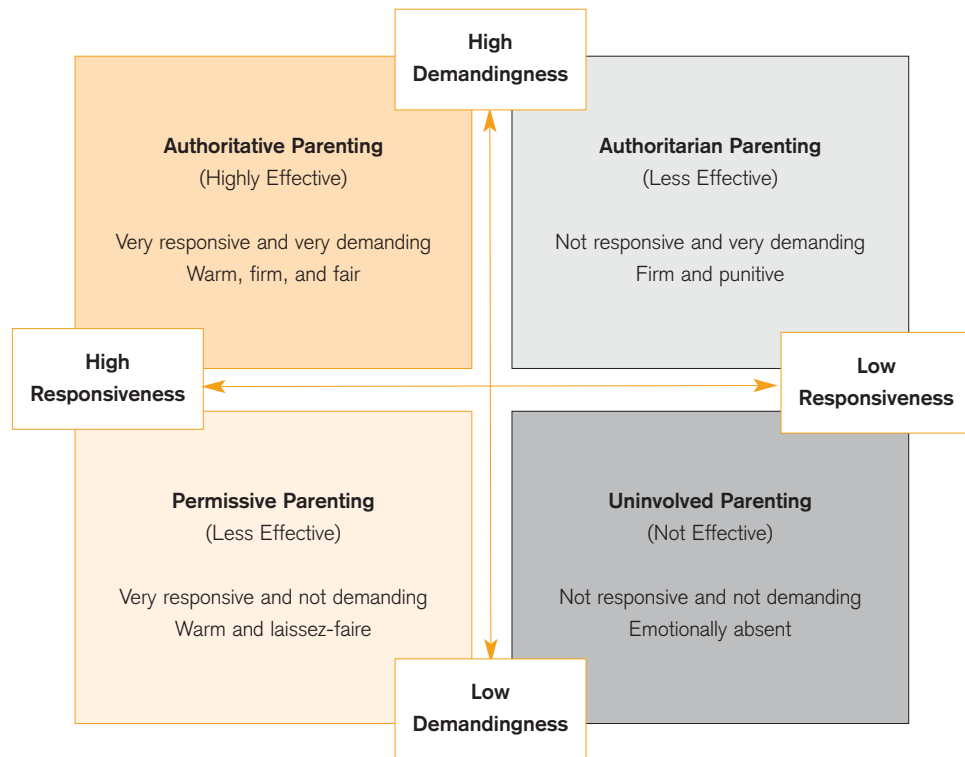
High Demandingness

Authoritative Parenting
(Highly Effective)

Very responsive and very demanding
Warm, firm, and fair

Authoritarian Parenting
(Less Effective)

Not responsive and very demanding
Firm and punitive

High Responsiveness

Low Responsiveness

Permissive Parenting
(Less Effective)

Very responsive and not demanding
Warm and laissez-faire

Uninvolved Parenting
(Not Effective)

Not responsive and not demanding
Emotionally absent

Low Demandingness